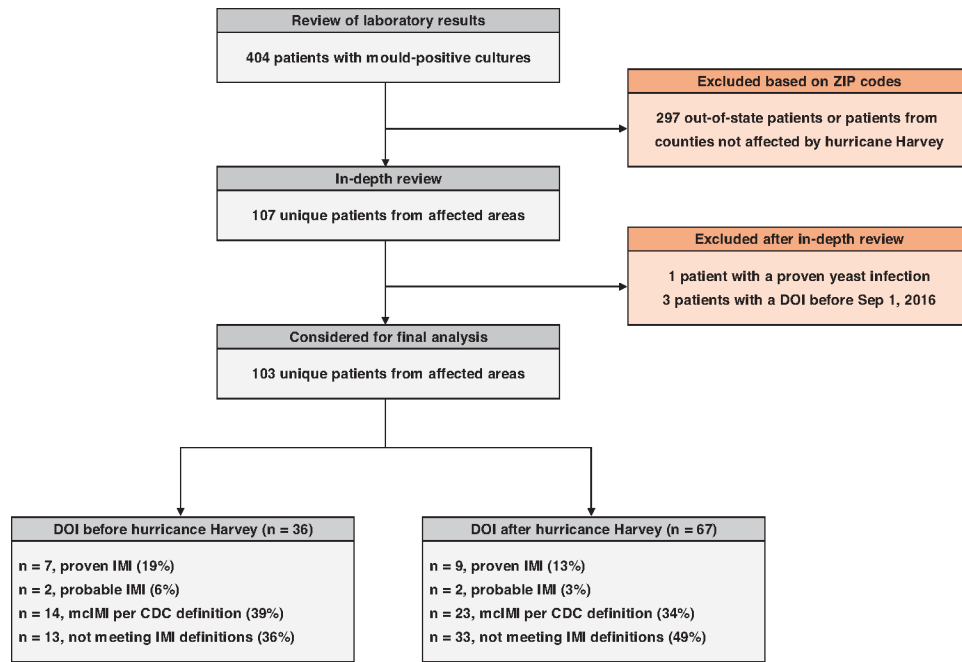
Review of laboratory results

404 patients with mould-positive cultures

Excluded based on ZIP codes

297 out-of-state patients or patients from counties not affected by hurricane Harvey

In-depth review

107 unique patients from affected areas

Excluded after in-depth review

1 patient with a proven yeast infection
3 patients with a DOI before Sep 1, 2016

Considered for final analysis

103 unique patients from affected areas

DOI before hurricance Harvey (n = 36)

n = 7, proven IMI (19%)
n = 2, probable IMI (6%)
n = 14, mcIMI per CDC definition (39%)
n = 13, not meeting IMI definitions (36%)

DOI after hurricance Harvey (n = 67)

n = 9, proven IMI (13%)
n = 2, probable IMI (3%)
n = 23, mcIMI per CDC definition (34%)
n = 33, not meeting IMI definitions (49%)